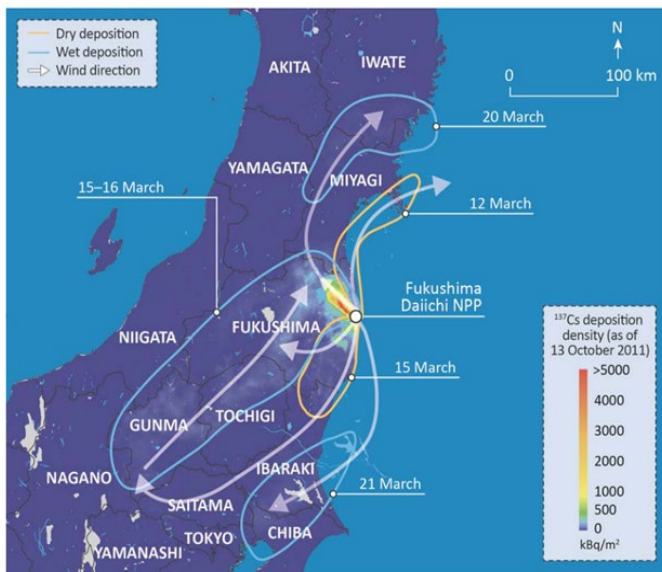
Dry deposition
Wet deposition
Wind direction

N

0
100 km

AKITA
IWATE
YAMAGATA
MIYAGI
20 March
15–16 March
12 March
Fukushima Daiichi NPP
NIIGATA
FUKUSHIMA
15 March
GUNMA
TOCHIGI
IBARAKI
NAGANO
21 March
SAITAMA
TOKYO
CHIBA
YAMANASHI

$^{137}$Cs deposition density (as of 13 October 2011)
>5000
4000
3000
2000
1000
500
0
kBq/m$^2$